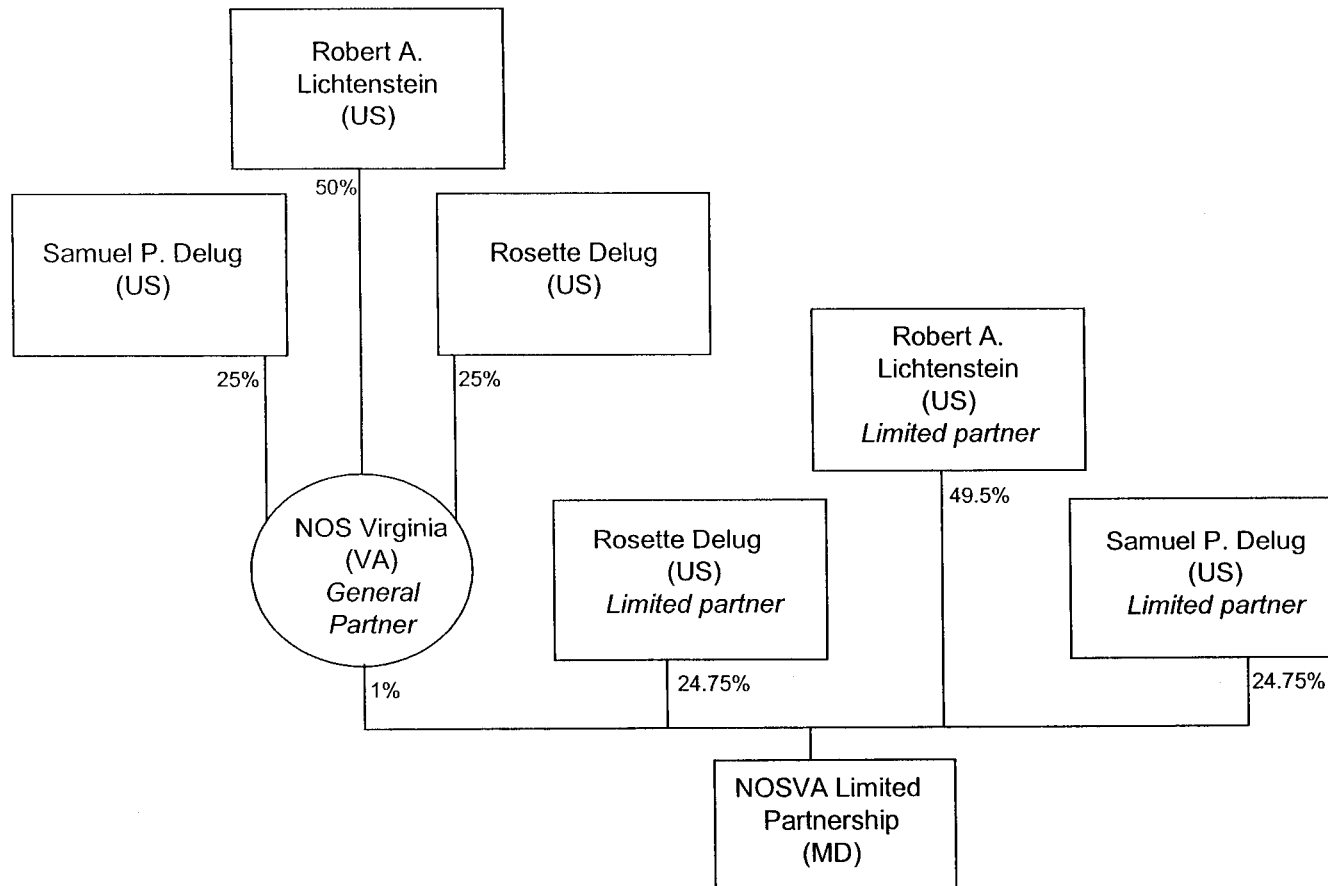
Robert A. Lichtenstein (US)

50%

Samuel P. Delug (US)

Rosette Delug (US)

25%

25%

Robert A. Lichtenstein (US) *Limited partner*

49.5%

NOS Virginia (VA) *General Partner*

Rosette Delug (US) *Limited partner*

Samuel P. Delug (US) *Limited partner*

1%

24.75%

24.75%

NOSVA Limited Partnership (MD)